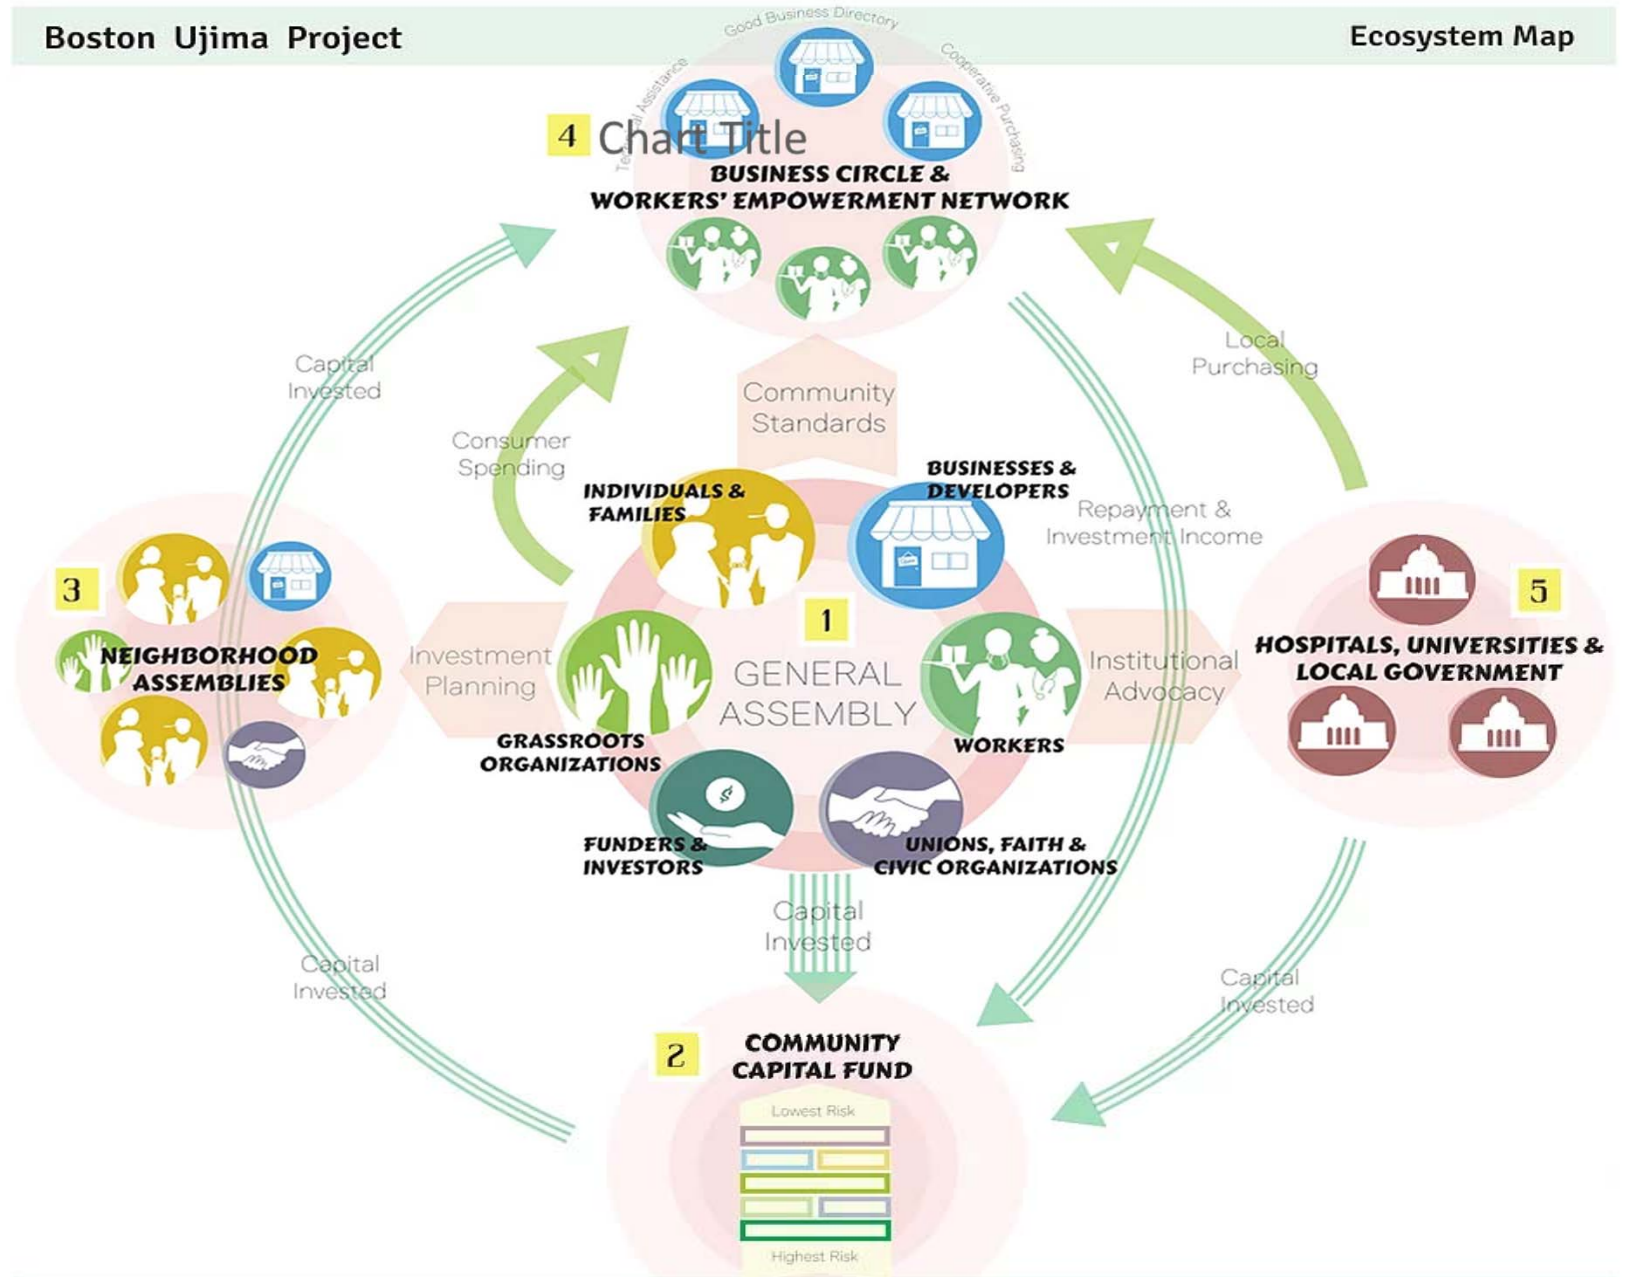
Boston Ujima Project

Ecosystem Map

Good Business Directory

Technical Assistance

Cooperative Purchasing

4 Chart Title

BUSINESS CIRCLE & WORKERS' EMPOWERMENT NETWORK

Capital Invested

Local Purchasing

Consumer Spending

Community Standards

INDIVIDUALS & FAMILIES

BUSINESSES & DEVELOPERS

Repayment & Investment Income

3

NEIGHBORHOOD ASSEMBLIES

Investment Planning

1

GENERAL ASSEMBLY

Institutional Advocacy

5

HOSPITALS, UNIVERSITIES & LOCAL GOVERNMENT

GRASSROOTS ORGANIZATIONS

WORKERS

FUNDERS & INVESTORS

UNIONS, FAITH & CIVIC ORGANIZATIONS

Capital Invested

Capital Invested

Capital Invested

2

COMMUNITY CAPITAL FUND

Lowest Risk

Highest Risk